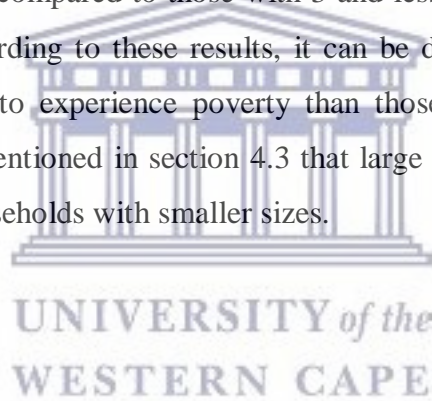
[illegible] compared to those with 5 and less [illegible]
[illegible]rding to these results, it can be d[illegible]
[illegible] to experience poverty than those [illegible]
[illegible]entioned in section 4.3 that large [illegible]
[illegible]seholds with smaller sizes.

UNIVERSITY of the
WESTERN CAPE